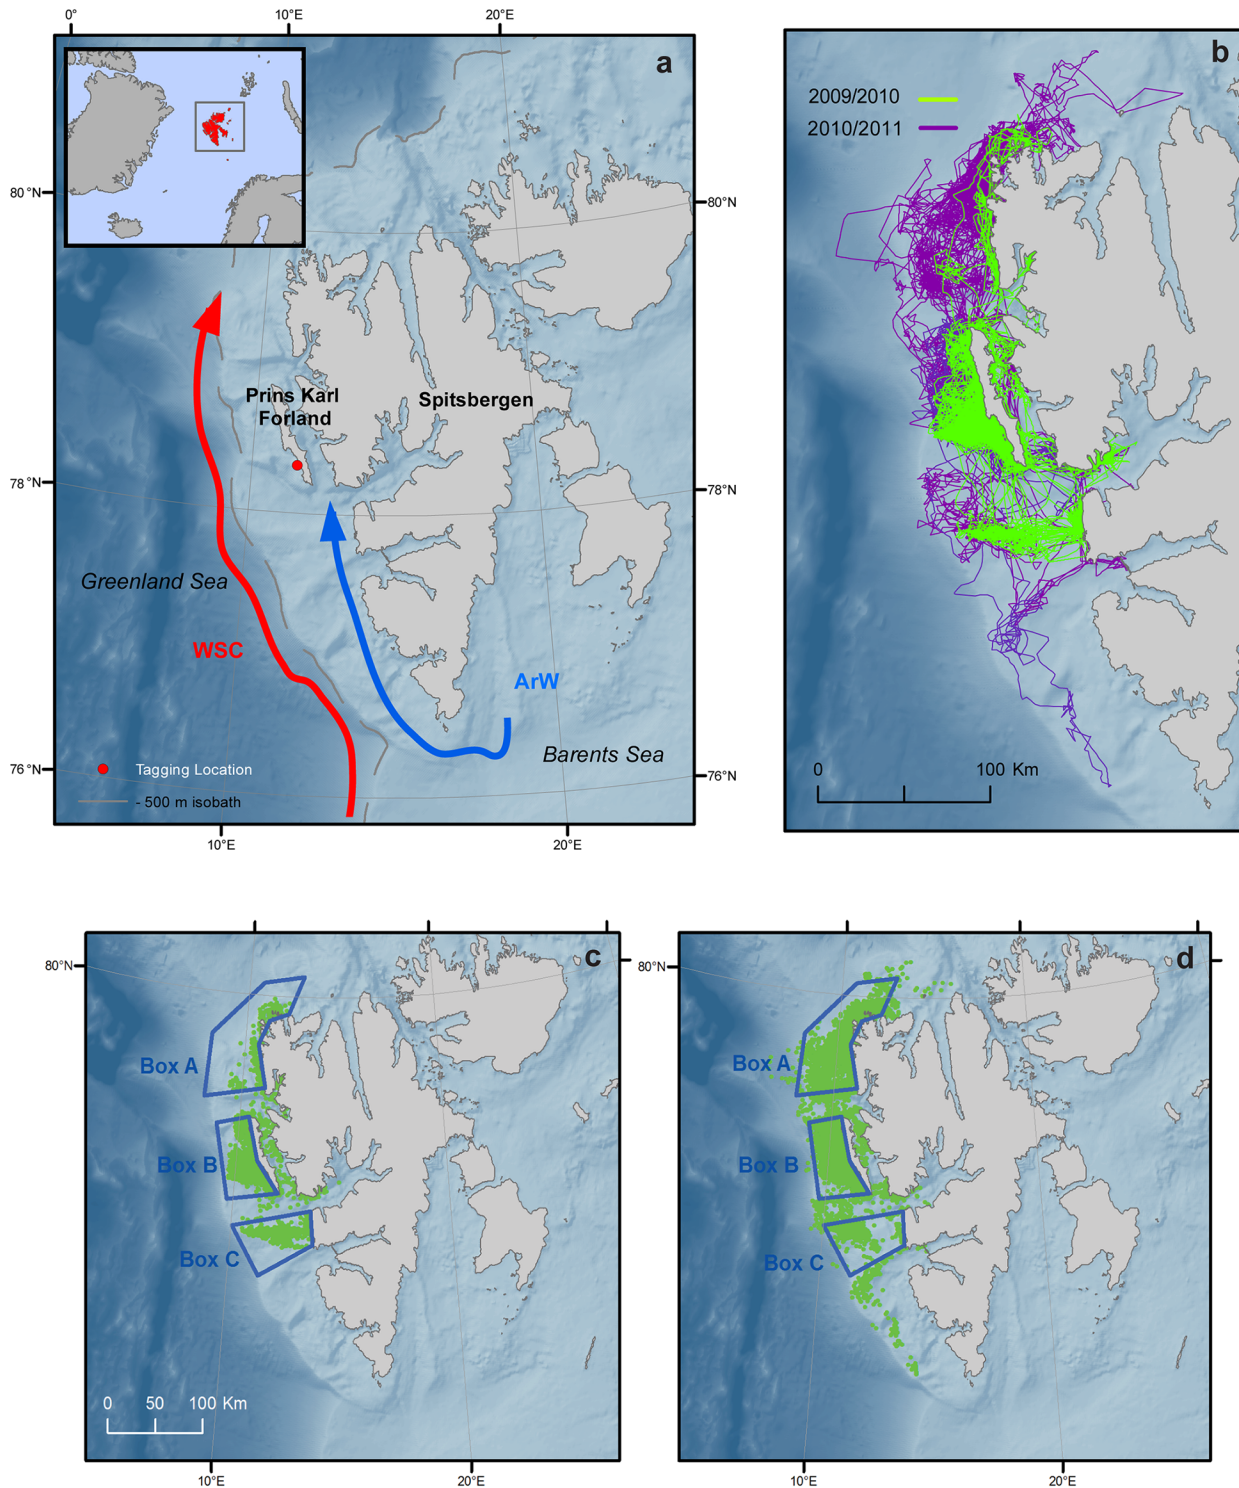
0°
10°E
20°E
a
80°N
80°N
Prins Karl Forland
Spitsbergen
78°N
78°N
Greenland Sea
WSC
ArW
Barents Sea
76°N
76°N
Tagging Location
- 500 m isobath
10°E
20°E

b
2009/2010
2010/2011
0
100 Km

c
80°N
Box A
Box B
Box C
0
50
100 Km
10°E
20°E

d
80°N
Box A
Box B
Box C
10°E
20°E